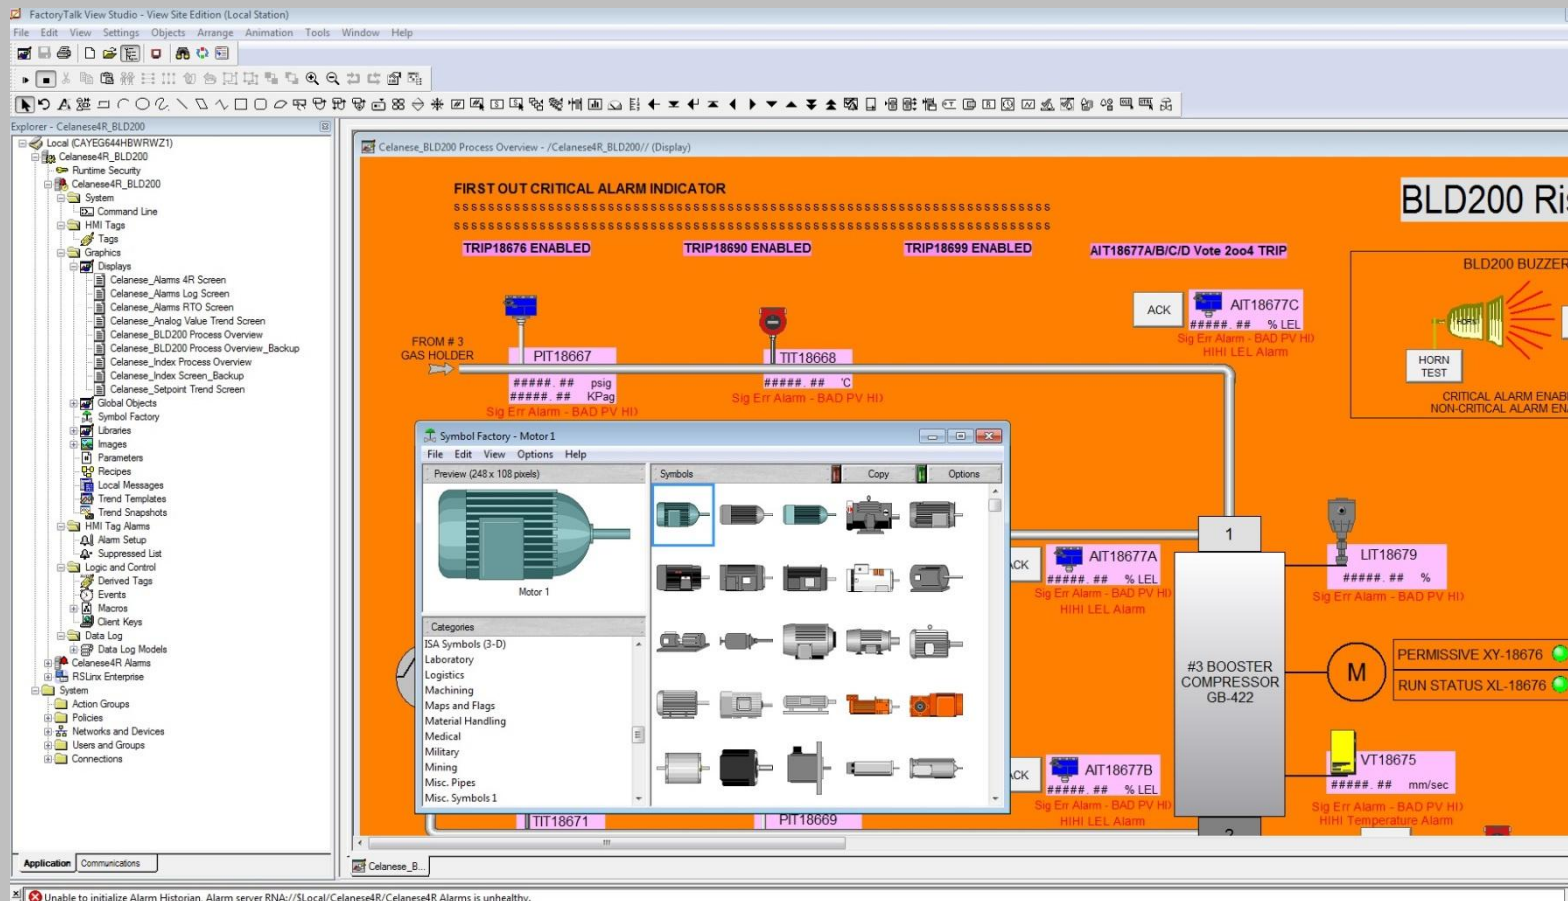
FactoryTalk View Studio - View Site Edition (Local Station)

File Edit View Settings Objects Arrange Animation Tools Window Help

Explorer - Celanese4R_BLD200

Local (CAYEG644HBWRWZ1)
Celanese4R_BLD200
Runtime Security
Celanese4R_BLD200
System
Command Line
HMI Tags
Tags
Graphics
Displays
Celanese_Alarms 4R Screen
Celanese_Alarms Log Screen
Celanese_Alarms RTO Screen
Celanese_Analog Value Trend Screen
Celanese_BLD200 Process Overview
Celanese_BLD200 Process Overview_Backup
Celanese_Index Process Overview
Celanese_Index Screen_Backup
Celanese_Setpoint Trend Screen
Global Objects
Symbol Factory
Libraries
Images
Parameters
Recipes
Local Messages
Trend Templates
Trend Snapshots
HMI Tag Alarms
Alarm Setup
Suppressed List
Logic and Control
Derived Tags
Events
Macros
Client Keys
Data Log
Data Log Models
Celanese4R Alarms
RSLinx Enterprise
System
Action Groups
Policies
Networks and Devices
Users and Groups
Connections

Application Communications

Celanese_BLD200 Process Overview - /Celanese4R_BLD200// (Display)

FIRST OUT CRITICAL ALARM INDICATOR
SSSSSSSSSSSSSSSSSSSSSSSSSSSSSSSSSSSSSSSSSSSSSSSSSSSSSSSSSSSSSSSSSSSSSSSSSSSSSSSSSSSS
SSSSSSSSSSSSSSSSSSSSSSSSSSSSSSSSSSSSSSSSSSSSSSSSSSSSSSSSSSSSSSSSSSSSSSSSSSSSSSSSSSSS
TRIP18676 ENABLED TRIP18690 ENABLED TRIP18699 ENABLED AIT18677A/B/C/D Vote 2oo4 TRIP

BLD200 Ri

BLD200 BUZZER

FROM # 3 GAS HOLDER
PIT18667
#####.## psig
#####.## KPag
Sig Err Alarm - BAD PV HI)

TIT18668
#####.## 'C
Sig Err Alarm - BAD PV HI)

ACK
AIT18677C
#####.## % LEL
Sig Err Alarm - BAD PV HI)
HIHI LEL Alarm

HORN TEST
CRITICAL ALARM ENAB
NON-CRITICAL ALARM EN

Symbol Factory - Motor 1
File Edit View Options Help
Preview (248 x 108 pixels)
Motor 1
Symbols
Copy
Options
Categories
ISA Symbols (3-D)
Laboratory
Logistics
Machining
Maps and Flags
Material Handling
Medical
Military
Mining
Misc. Pipes
Misc. Symbols 1

ACK
AIT18677A
#####.## % LEL
Sig Err Alarm - BAD PV HI)
HIHI LEL Alarm

1
#3 BOOSTER COMPRESSOR GB-422

LIT18679
#####.## %
Sig Err Alarm - BAD PV HI)

M
PERMISSIVE XY-18676
RUN STATUS XL-18676

ACK
AIT18677B
#####.## % LEL
Sig Err Alarm - BAD PV HI)
HIHI LEL Alarm

VT18675
#####.## mm/sec
Sig Err Alarm - BAD PV HI)
HIHI Temperature Alarm

TIT18671
PIT18669
2

Celanese_B...

Unable to initialize Alarm Historian. Alarm server RNA://$Local/Celanese4R/Celanese4R Alarms is unhealthy.